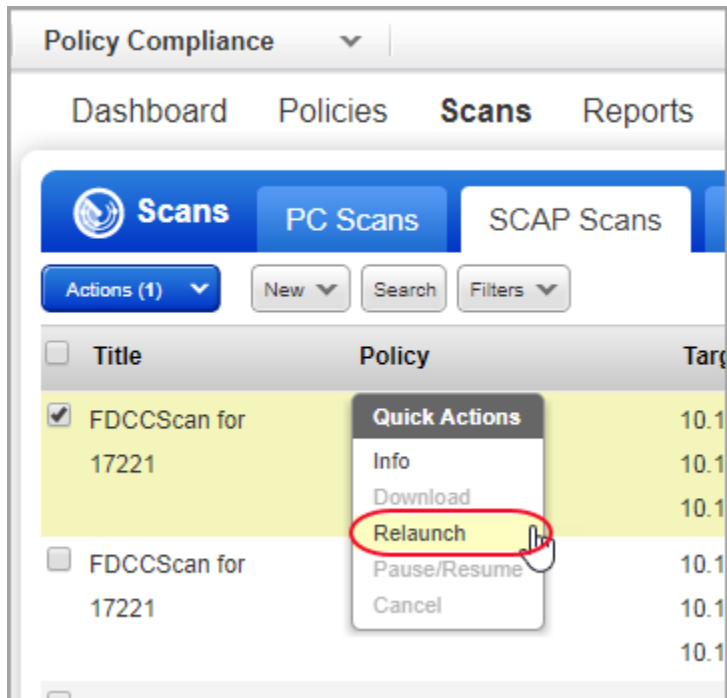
Policy Compliance

Dashboard Policies Scans Reports

Scans PC Scans SCAP Scans

Actions (1) New Search Filters

| Title | Policy | Targ |
|---|---|---|
| FDCCScan for 17221 | | 10.1 10.1 10.1 |
| FDCCScan for 17221 | | 10.1 10.1 10.1 |

Quick Actions
Info
Download
Relaunch
Pause/Resume
Cancel